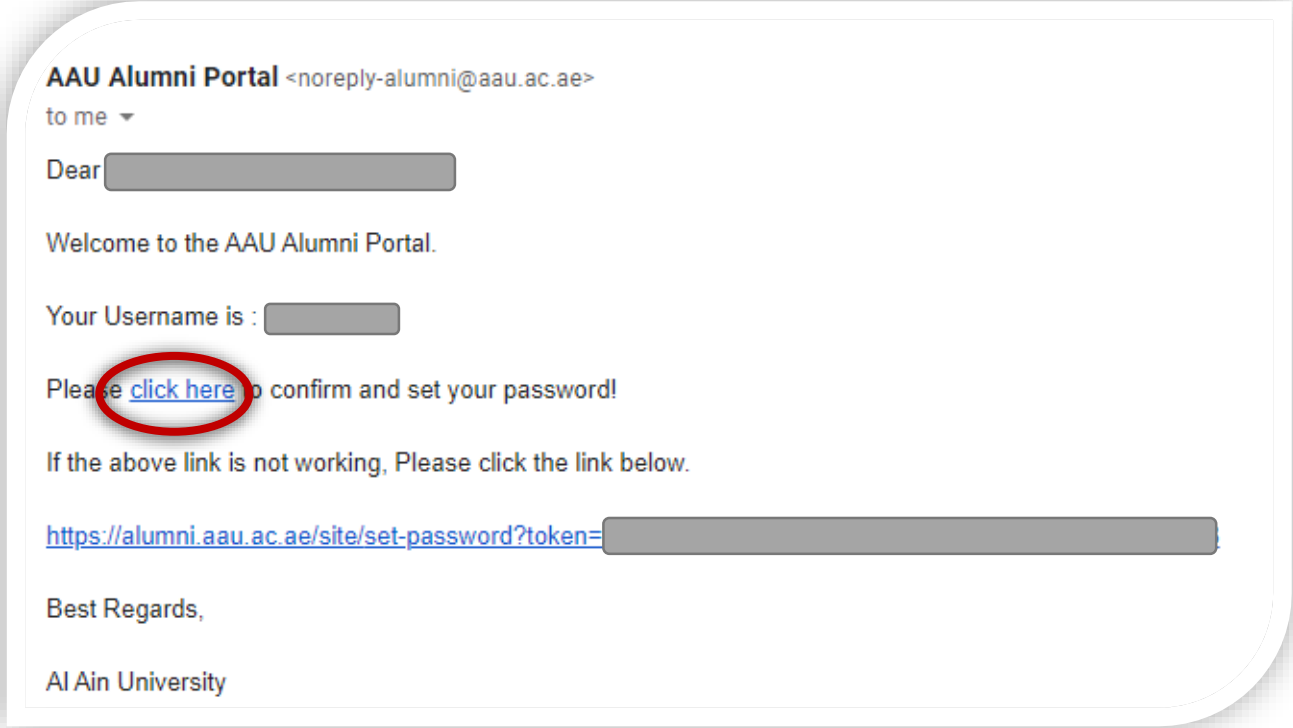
AAU Alumni Portal <noreply-alumni@aau.ac.ae>
to me

Dear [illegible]

Welcome to the AAU Alumni Portal.

Your Username is : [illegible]

Please click here to confirm and set your password!

If the above link is not working, Please click the link below.

https://alumni.aau.ac.ae/site/set-password?token=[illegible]

Best Regards,

Al Ain University